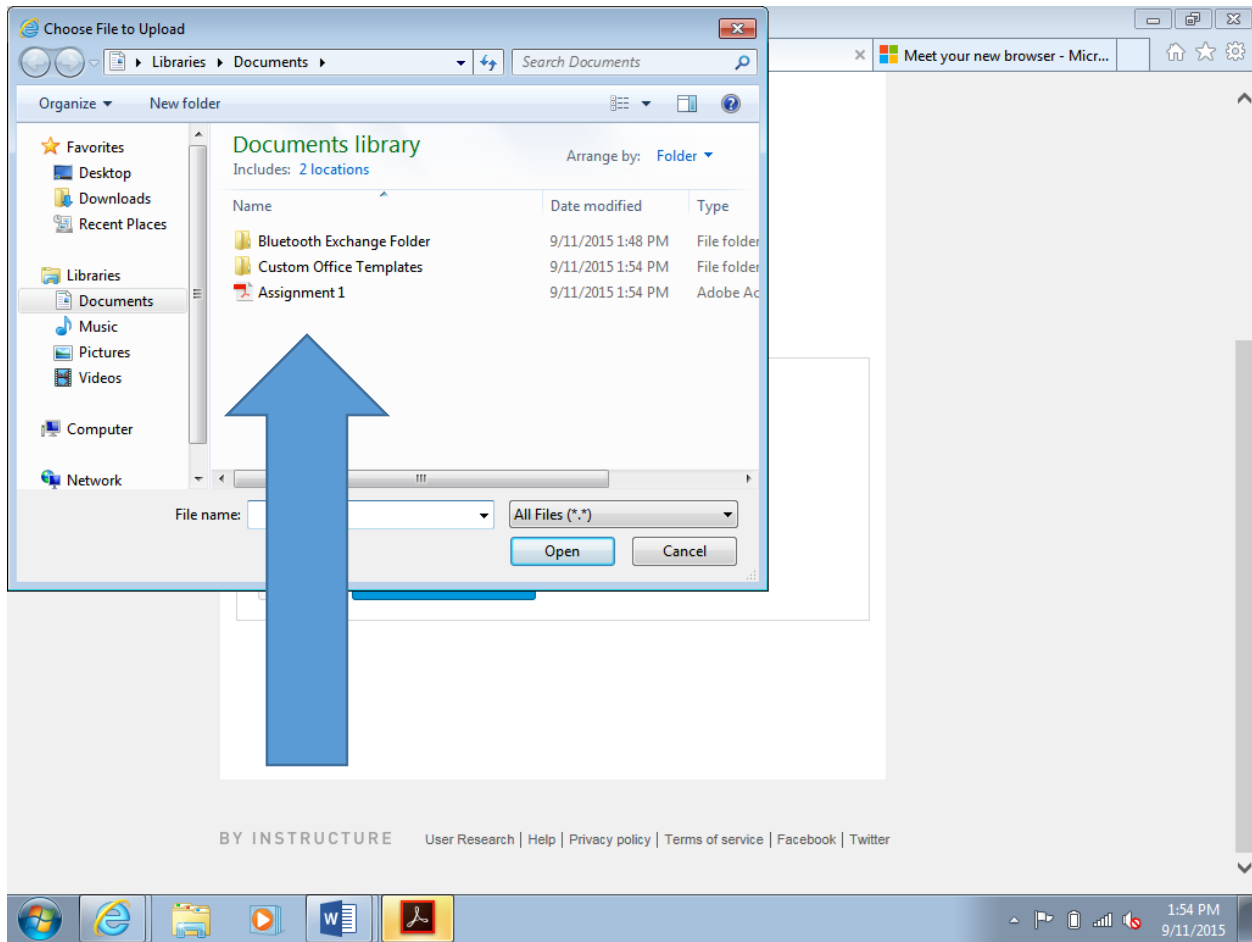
Choose File to Upload

Libraries ▸ Documents ▸

Search Documents

Organize ▾ New folder

Favorites
Desktop
Downloads
Recent Places

Libraries
Documents
Music
Pictures
Videos

Computer

Network

Documents library
Includes: 2 locations

Arrange by: Folder ▾

| Name | Date modified | Type |
|---|---|---|
| Bluetooth Exchange Folder | 9/11/2015 1:48 PM | File folder |
| Custom Office Templates | 9/11/2015 1:54 PM | File folder |
| Assignment 1 | 9/11/2015 1:54 PM | Adobe Ac |

File name:

All Files (*.*)

Open

Cancel

Meet your new browser - Micr...

BY INSTRUCTURE User Research | Help | Privacy policy | Terms of service | Facebook | Twitter

1:54 PM
9/11/2015